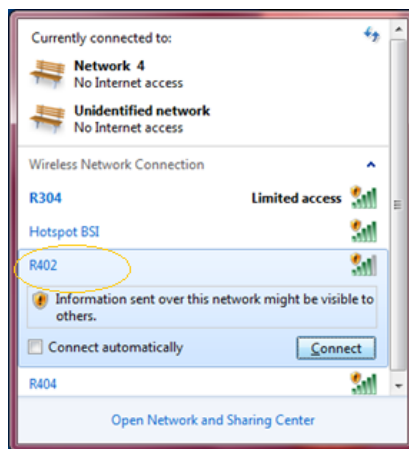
Currently connected to:

Network 4
No Internet access

Unidentified network
No Internet access

Wireless Network Connection

R304 Limited access

Hotspot BSI

R402

Information sent over this network might be visible to others.

Connect automatically

Connect

R404

Open Network and Sharing Center